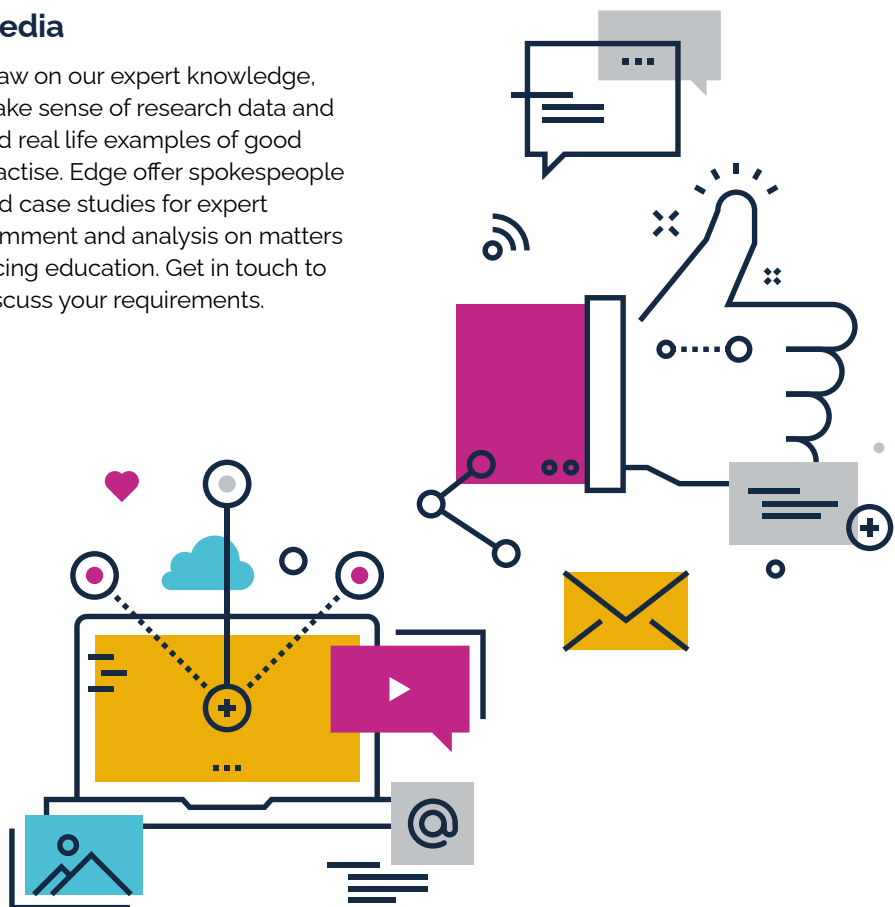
edia

aw on our expert knowledge, ake sense of research data and d real life examples of good actise. Edge offer spokespeople d case studies for expert mment and analysis on matters cing education. Get in touch to scuss your requirements.

@